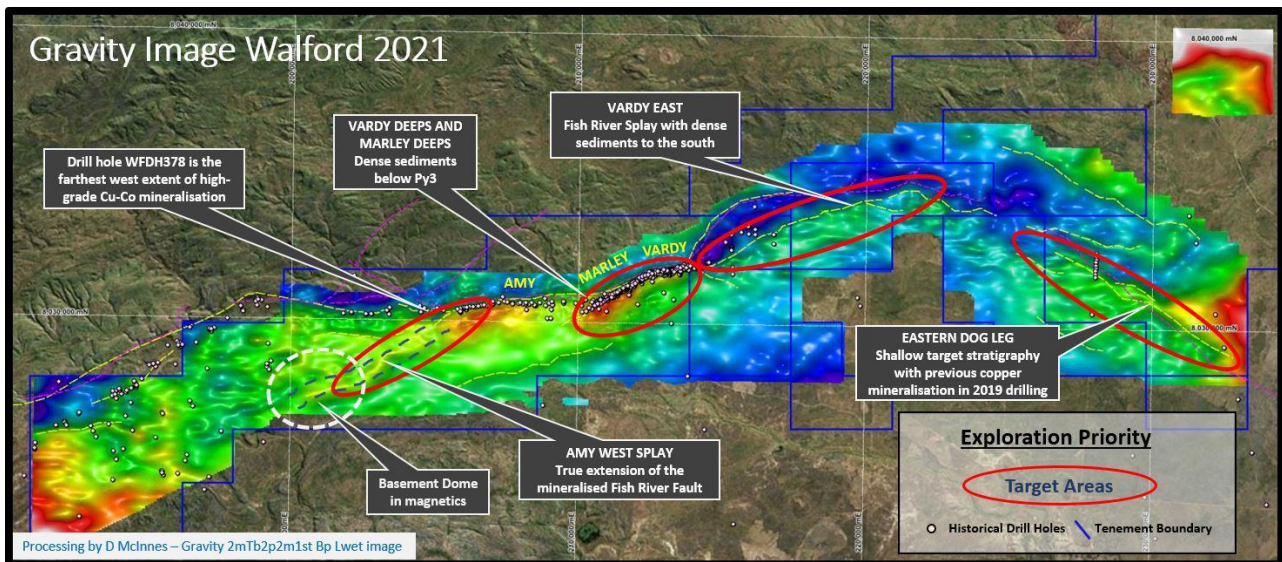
Gravity Image Walford 2021

8,040,000 mN

8,040,000 mN

Drill hole WFDH378 is the farthest west extent of high-grade Cu-Co mineralisation

VARDY DEEPS AND MARLEY DEEPS
Dense sediments below Py3

VARDY EAST
Fish River Splay with dense sediments to the south

AMY

MARLEY

VARDY

8,030,000 mN

8,030,000 mN

EASTERN DOG LEG
Shallow target stratigraphy with previous copper mineralisation in 2019 drilling

AMY WEST SPLAY
True extension of the mineralised Fish River Fault

Basement Dome in magnetics

Exploration Priority

Target Areas

Historical Drill Holes

Tenement Boundary

Processing by D McInnes – Gravity 2mTb2p2m1st Bp Lwet image